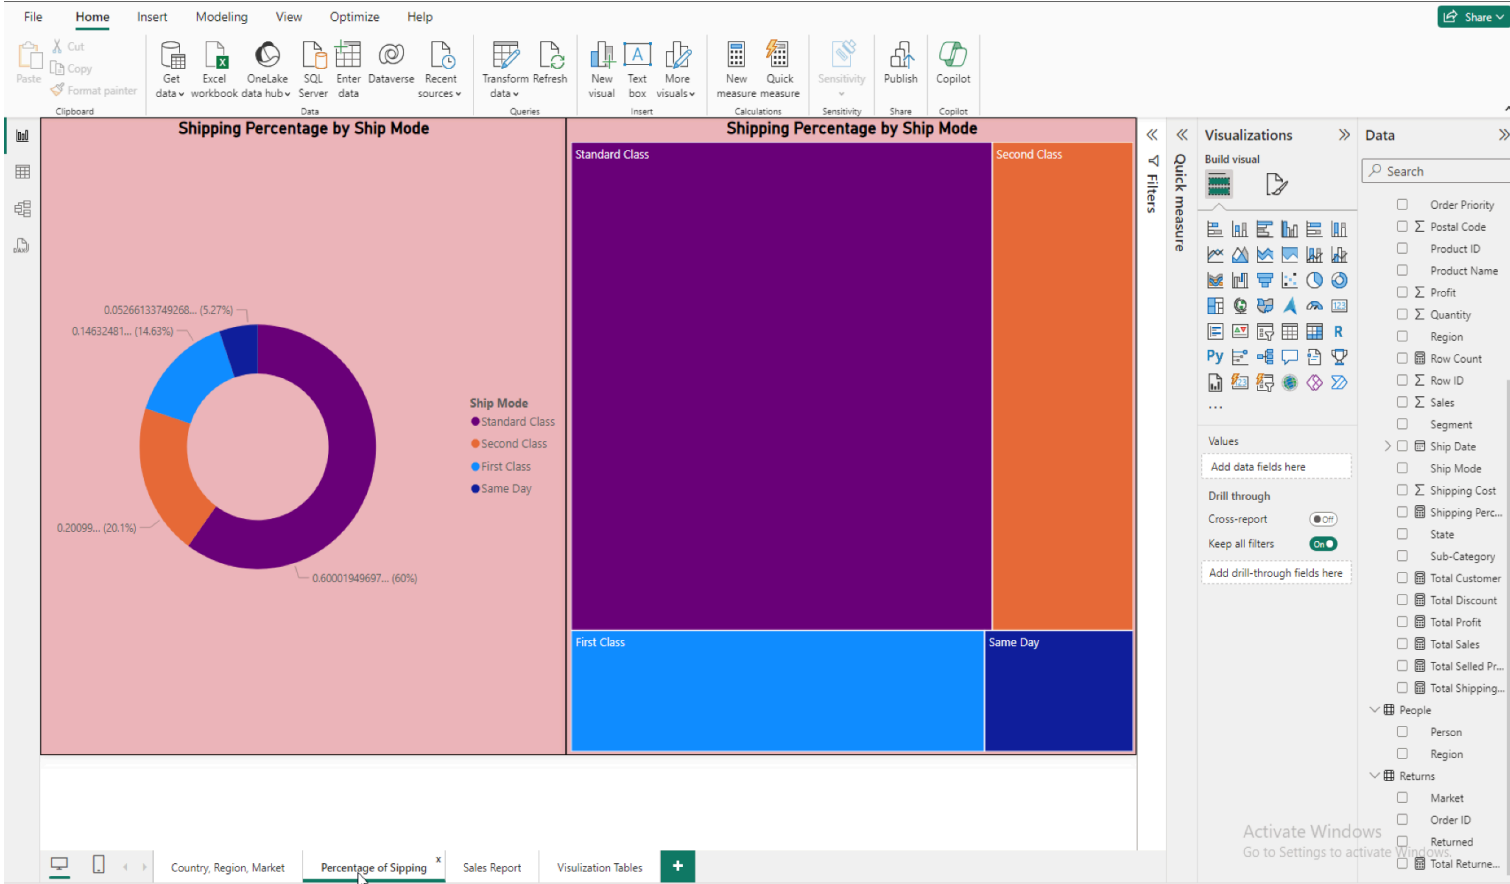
File Home Insert Modeling View Optimize Help

Share

Paste Cut Copy Format painter Clipboard

Get data Excel workbook OneLake data hub SQL Server Enter data Dataverse Recent sources Data

Transform data Refresh Queries

New visual Text box More visuals Insert

New measure Quick measure Calculations

Sensitivity Sensitivity

Publish Share

Copilot Copilot

Shipping Percentage by Ship Mode

0.05266133749268... (5.27%)
0.14632481... (14.63%)
0.20099... (20.1%)
0.60001949697... (60%)

Ship Mode
Standard Class
Second Class
First Class
Same Day

Shipping Percentage by Ship Mode

Standard Class
Second Class
First Class
Same Day

Filters

Quick measure

Visualizations

Build visual

Values
Add data fields here

Drill through
Cross-report
Off
Keep all filters
On
Add drill-through fields here

Data

Search

Order Priority
Postal Code
Product ID
Product Name
Profit
Quantity
Region
Row Count
Row ID
Sales
Segment
Ship Date
Ship Mode
Shipping Cost
Shipping Perc...
State
Sub-Category
Total Customer
Total Discount
Total Profit
Total Sales
Total Selled Pr...
Total Shipping...
People
Person
Region
Returns
Market
Order ID
Returned
Total Returne...

Activate Windows
Go to Settings to activate Windows.

Country, Region, Market Percentage of Sipping Sales Report Visulization Tables +